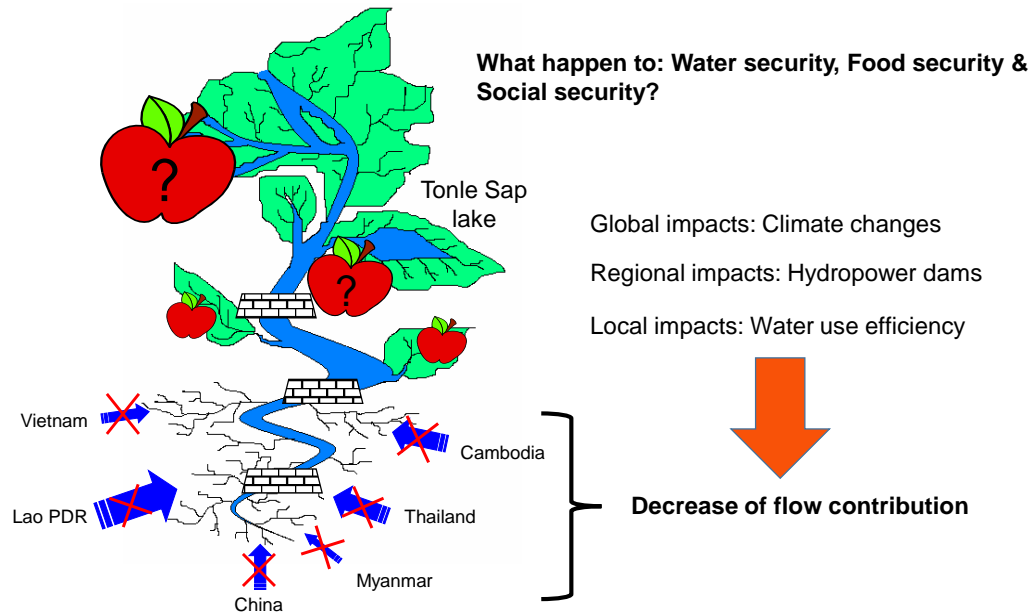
What happen to: Water security, Food security & Social security?

?

Tonle Sap lake

?

Global impacts: Climate changes

Regional impacts: Hydropower dams

Local impacts: Water use efficiency

Vietnam

Cambodia

Lao PDR

Thailand

Decrease of flow contribution

Myanmar

China